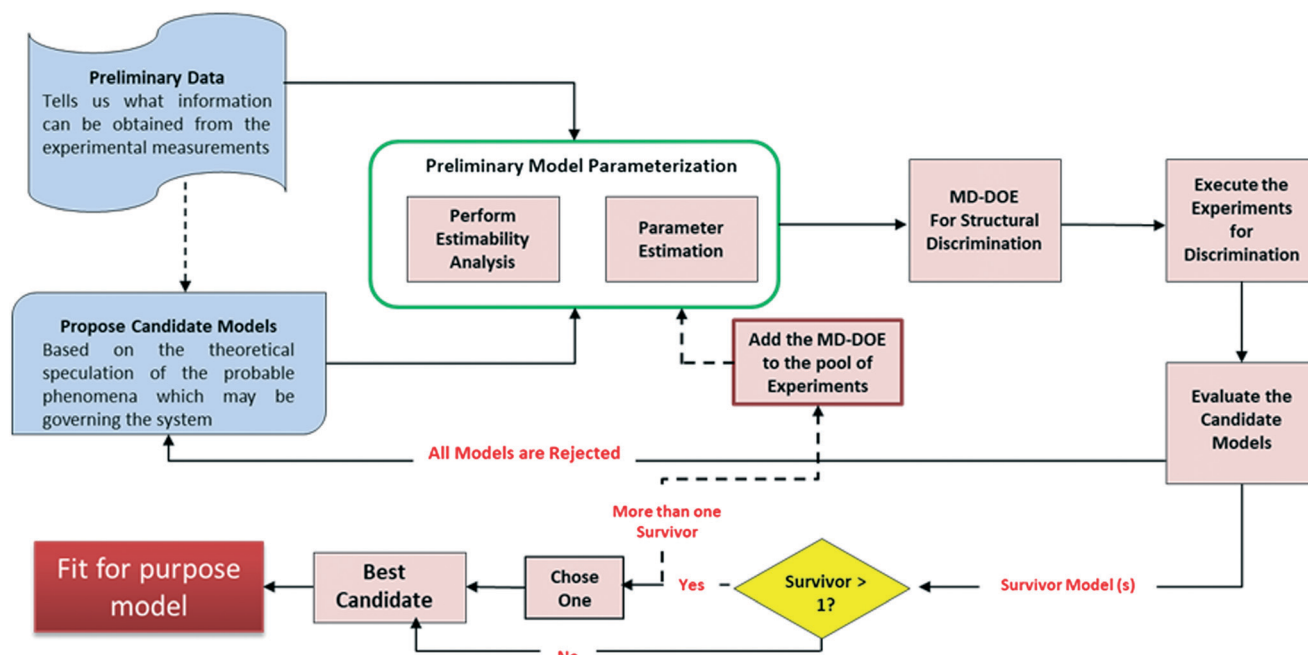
Preliminary Data
Tells us what information can be obtained from the experimental measurements

Preliminary Model Parameterization

Perform Estimability Analysis

Parameter Estimation

MD-DOE For Structural Discrimination

Execute the Experiments for Discrimination

Propose Candidate Models
Based on the theoretical speculation of the probable phenomena which may be governing the system

Add the MD-DOE to the pool of Experiments

Evaluate the Candidate Models

All Models are Rejected

More than one Survivor

Fit for purpose model

Best Candidate

Chose One

Yes

Survivor > 1?

Survivor Model (s)

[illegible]